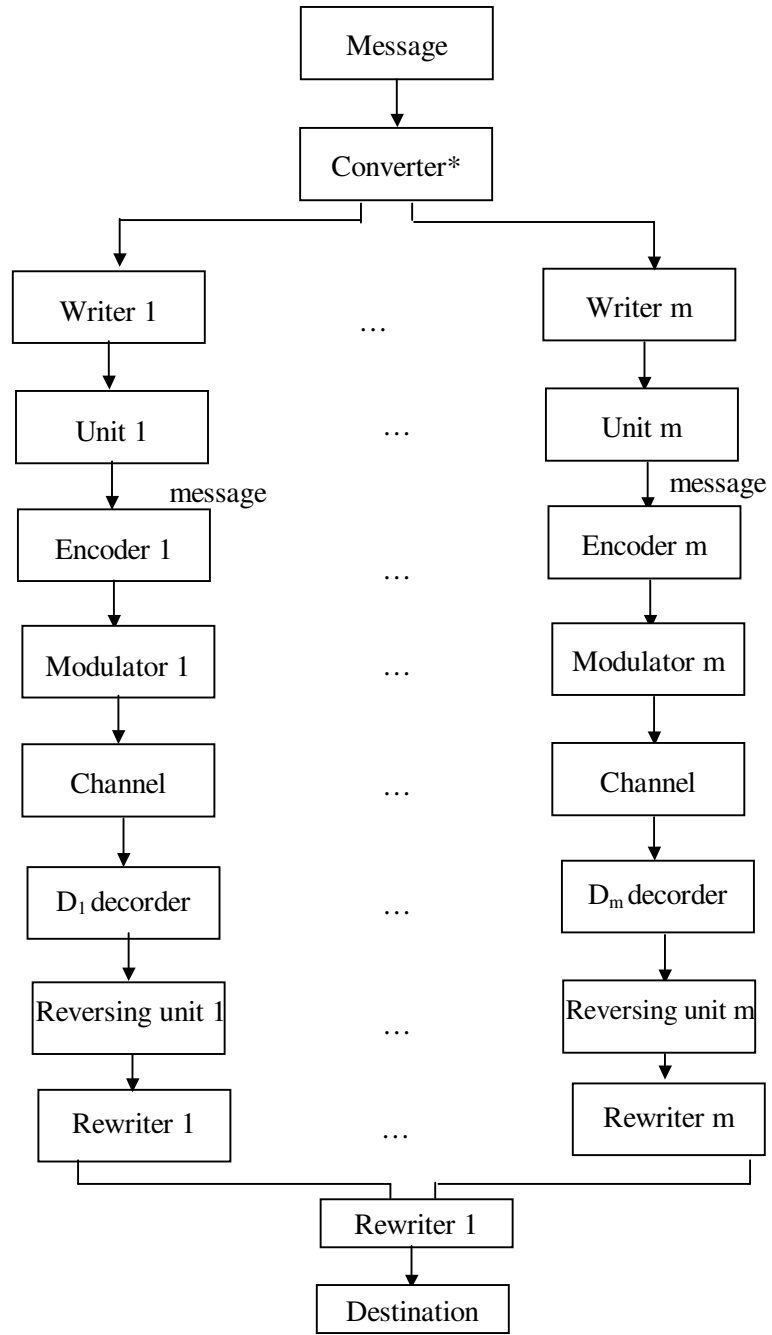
Message

Converter*

Writer 1

…

Writer m

Unit 1

…

Unit m

message

message

Encoder 1

…

Encoder m

Modulator 1

…

Modulator m

Channel

…

Channel

$D_1$ decorder

…

$D_m$ decorder

Reversing unit 1

…

Reversing unit m

Rewriter 1

…

Rewriter m

Rewriter 1

Destination